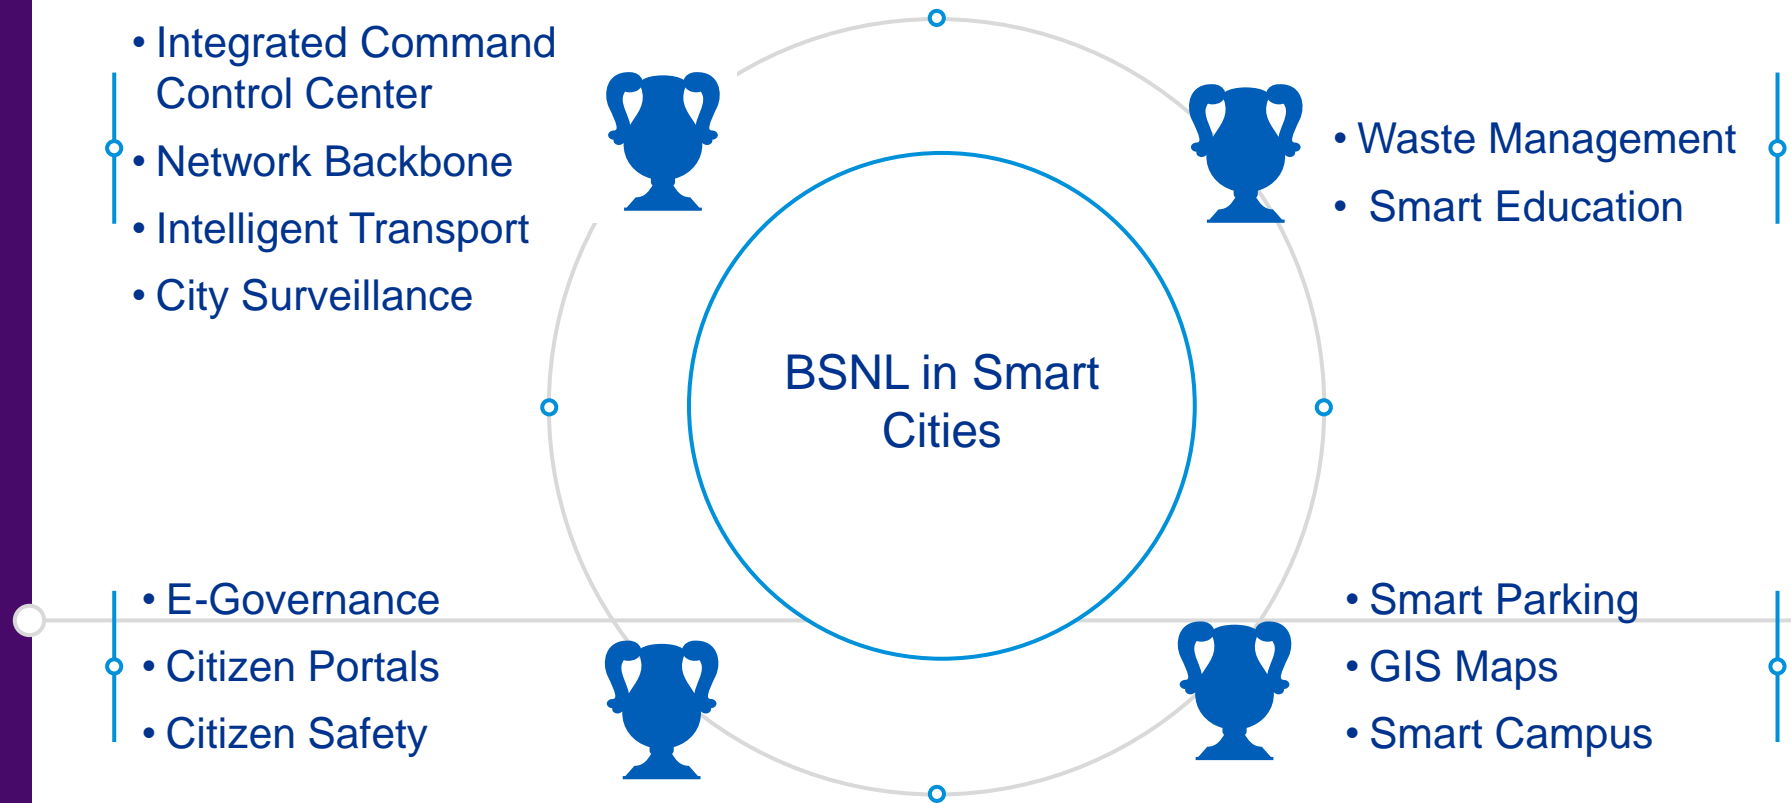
• Integrated Command Control Center
• Network Backbone
• Intelligent Transport
• City Surveillance

• Waste Management
• Smart Education

BSNL in Smart Cities

• E-Governance
• Citizen Portals
• Citizen Safety

• Smart Parking
• GIS Maps
• Smart Campus